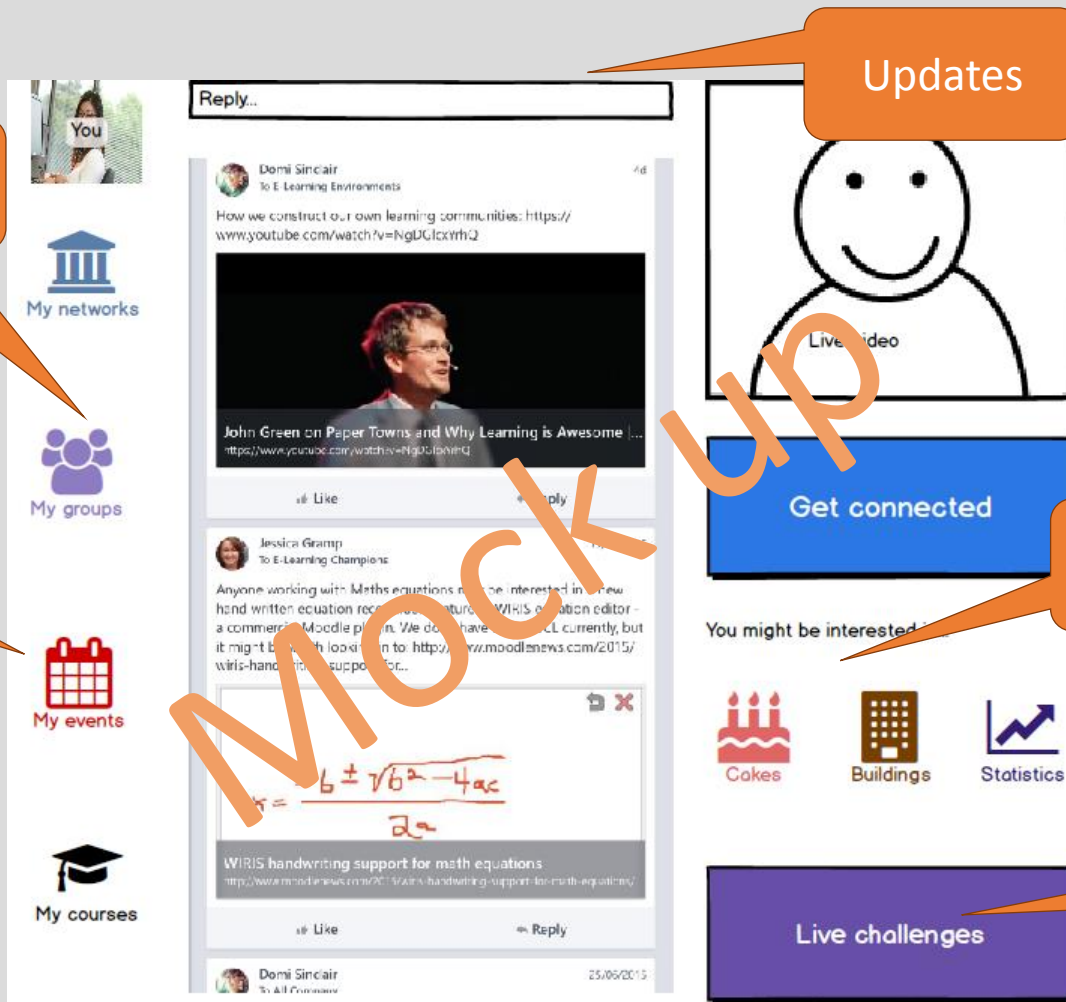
Updates

You

My networks

My groups

My events

My courses

Reply...

Domi Sinclair
To E-Learning Environments
4d

How we construct our own learning communities: https://www.youtube.com/watch?v=NgDGIcxYrhQ

John Green on Paper Towns and Why Learning is Awesome |...
https://www.youtube.com/watch?v=NgDGIcxYrhQ

Like
Reply

Jessica Gramp
To E-Learning Champions

Anyone working with Maths equations m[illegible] be interested in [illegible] new hand written equation reco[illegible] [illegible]ature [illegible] WIRIS e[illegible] editor - a commerci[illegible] Moodle pl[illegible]n. We do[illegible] have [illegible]CL currently, but it might b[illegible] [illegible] looki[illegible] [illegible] to: http://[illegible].moodlenews.com/2015/wiris-hand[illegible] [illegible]suppo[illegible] for...

$x = \frac{-b \pm \sqrt{b^2-4ac}}{2a}$

WIRIS handwriting support for math equations
http://www.moodlenews.com/2015/wiris-handwriting-support-for-math-equations/

Like
Reply

Domi Sinclair
To All Company
25/06/2015

Mock up

Live video

Get connected

You might be interested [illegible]

Cakes

Buildings

Statistics

Live challenges